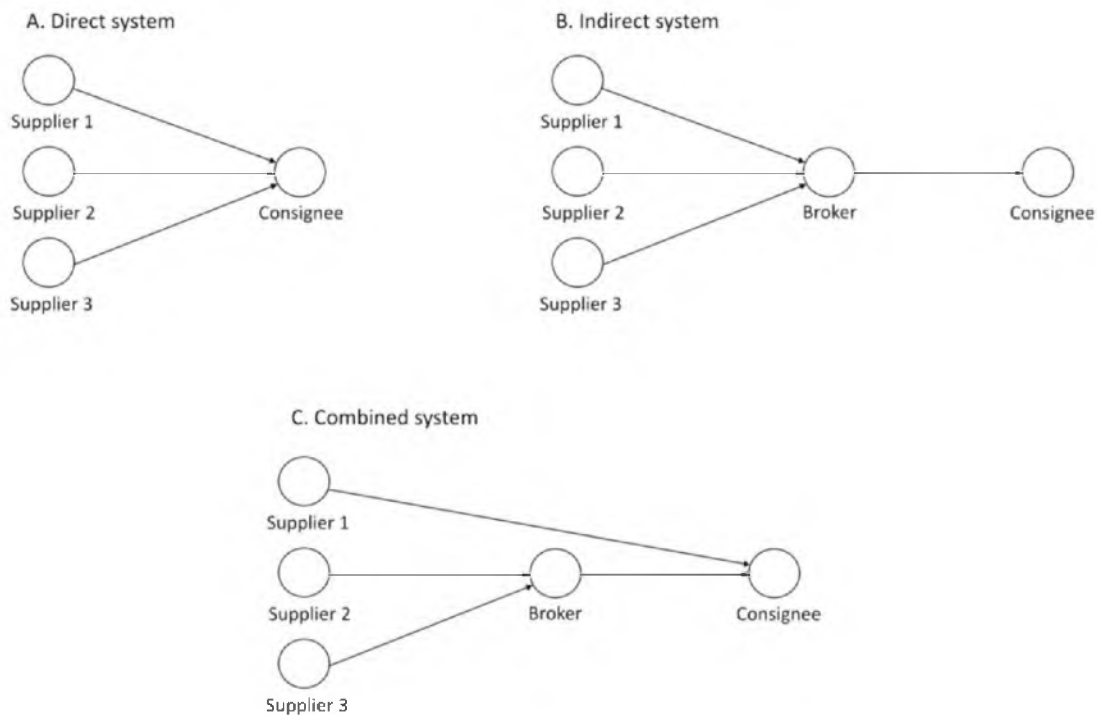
A. Direct system

Supplier 1

Supplier 2

Consignee

Supplier 3

B. Indirect system

Supplier 1

Supplier 2

Broker

Consignee

Supplier 3

C. Combined system

Supplier 1

Supplier 2

Broker

Consignee

Supplier 3